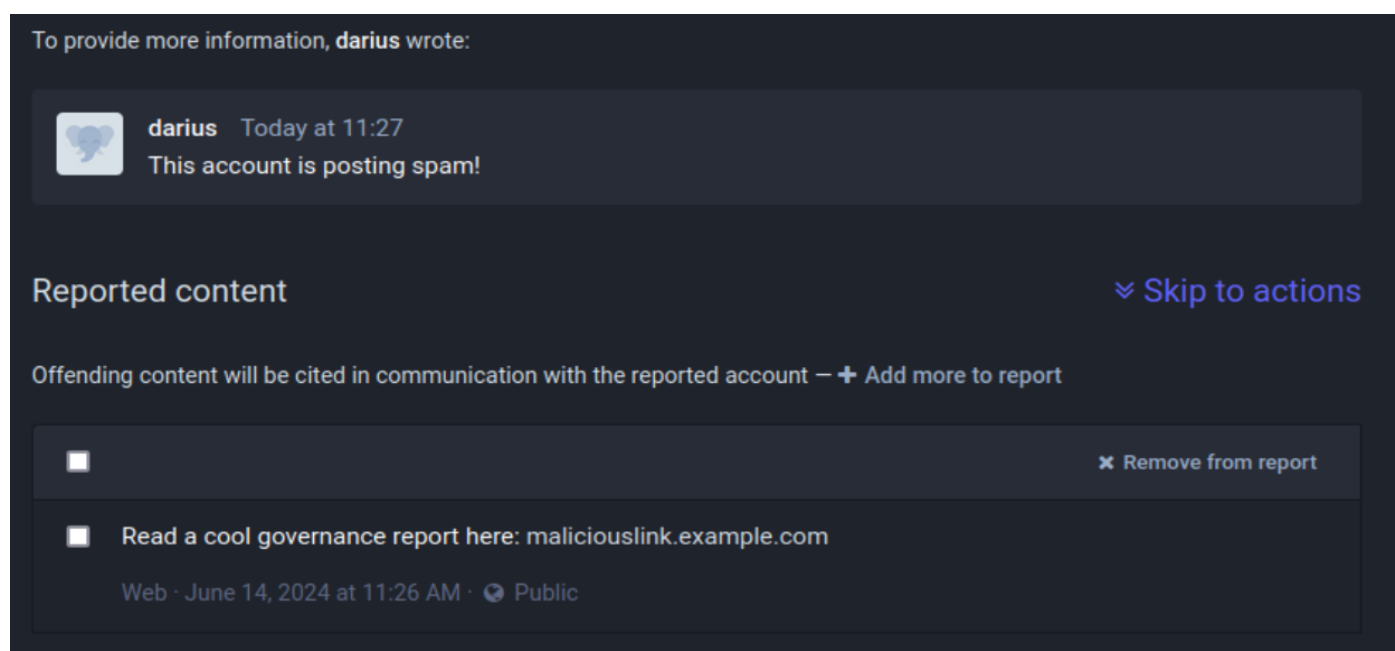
To provide more information, **darius** wrote:

**darius** Today at 11:27
This account is posting spam!

Reported content

Skip to actions

Offending content will be cited in communication with the reported account — + Add more to report

Remove from report

Read a cool governance report here: maliciouslink.example.com

Web · June 14, 2024 at 11:26 AM · Public